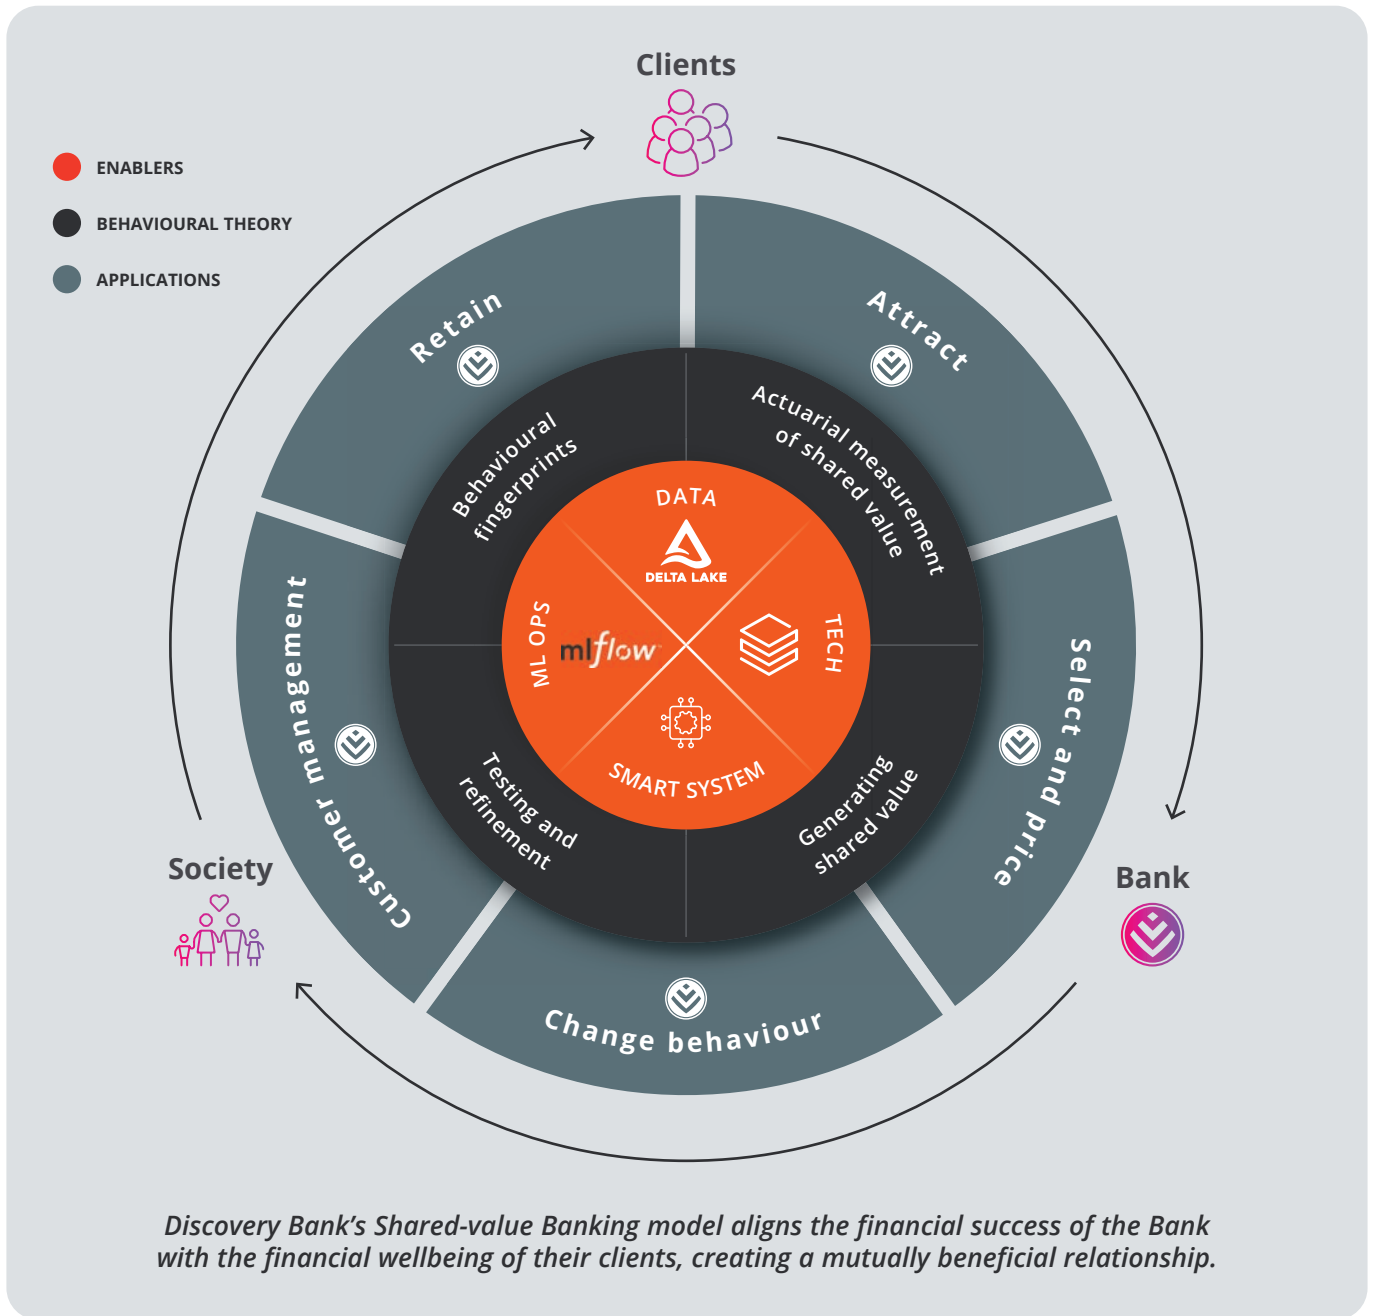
Clients

ENABLERS

BEHAVIOURAL THEORY

APPLICATIONS

Retain

Attract

Behavioural fingerprints

Actuarial measurement of shared value

DATA

DELTA LAKE

ML OPS

mlflow

TECH

SMART SYSTEM

Customer management

Select and price

Testing and refinement

Generating shared value

Society

Bank

Change behaviour

Discovery Bank's Shared-value Banking model aligns the financial success of the Bank with the financial wellbeing of their clients, creating a mutually beneficial relationship.